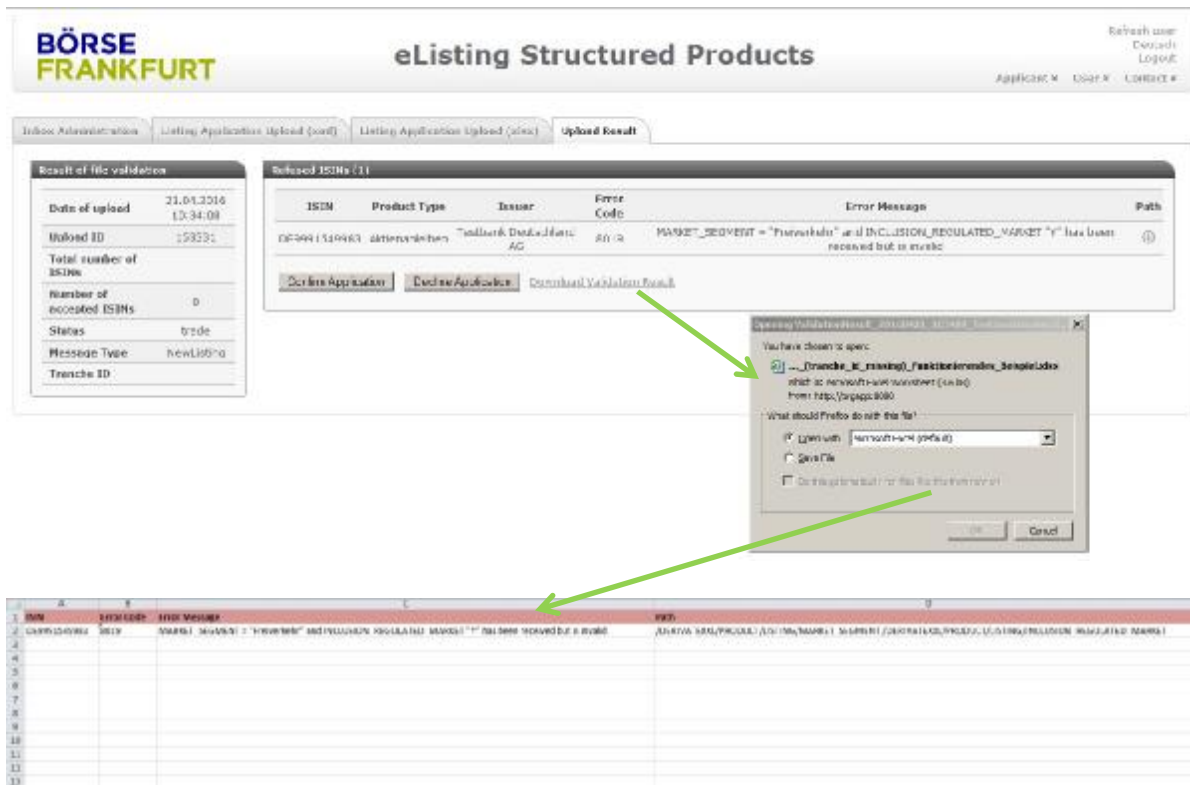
BÖRSE FRANKFURT

eListing Structured Products

Refresh user
Deutsch
Logout

Applicant ▾ User ▾ Contact ▾

Inbox Administration | Listing Application Upload (xml) | Listing Application Upload (xlsx) | Upload Result

Result of file validation

| | |
|---|---|
| Date of upload | 21.04.2016 13:34:08 |
| Upload ID | 159531 |
| Total number of ISINs | |
| Number of accepted ISINs | 0 |
| Status | trade |
| Message Type | newListing |
| Tranche ID | |

Refused ISINs (1)

| ISIN | Product Type | Issuer | Error Code | Error Message | Path |
|---|---|---|---|---|---|
| DE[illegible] | Aktienanleihen | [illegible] AG | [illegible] | MARKET_SEGMENT = "Freiverkehr" and INCLUSION_REGULATED_MARKET "Y" has been received but is invalid | ⓘ |

Confirm Application | Decline Application | Download Validation Result

Opening ValidationResult_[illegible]

You have chosen to open:
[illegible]_(tranche_is_running)_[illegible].xlsx
which is: Microsoft Excel Worksheet (xlsx)
from: https://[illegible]

What should Firefox do with this file?
Open with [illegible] (default)
Save File
Do this automatically for files like this from now on.

OK Cancel

| | A | B | C | D |
|---|---|---|---|---|
| 1 | ISIN | Error Code | Error Message | Path |
| 2 | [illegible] | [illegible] | MARKET_SEGMENT = "Freiverkehr" and INCLUSION_REGULATED_MARKET "Y" has been received but is invalid | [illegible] |
| 3 | | | | |
| 4 | | | | |
| 5 | | | | |
| 6 | | | | |
| 7 | | | | |
| 8 | | | | |
| 9 | | | | |
| 10 | | | | |
| 11 | | | | |
| 12 | | | | |
| 13 | | | | |